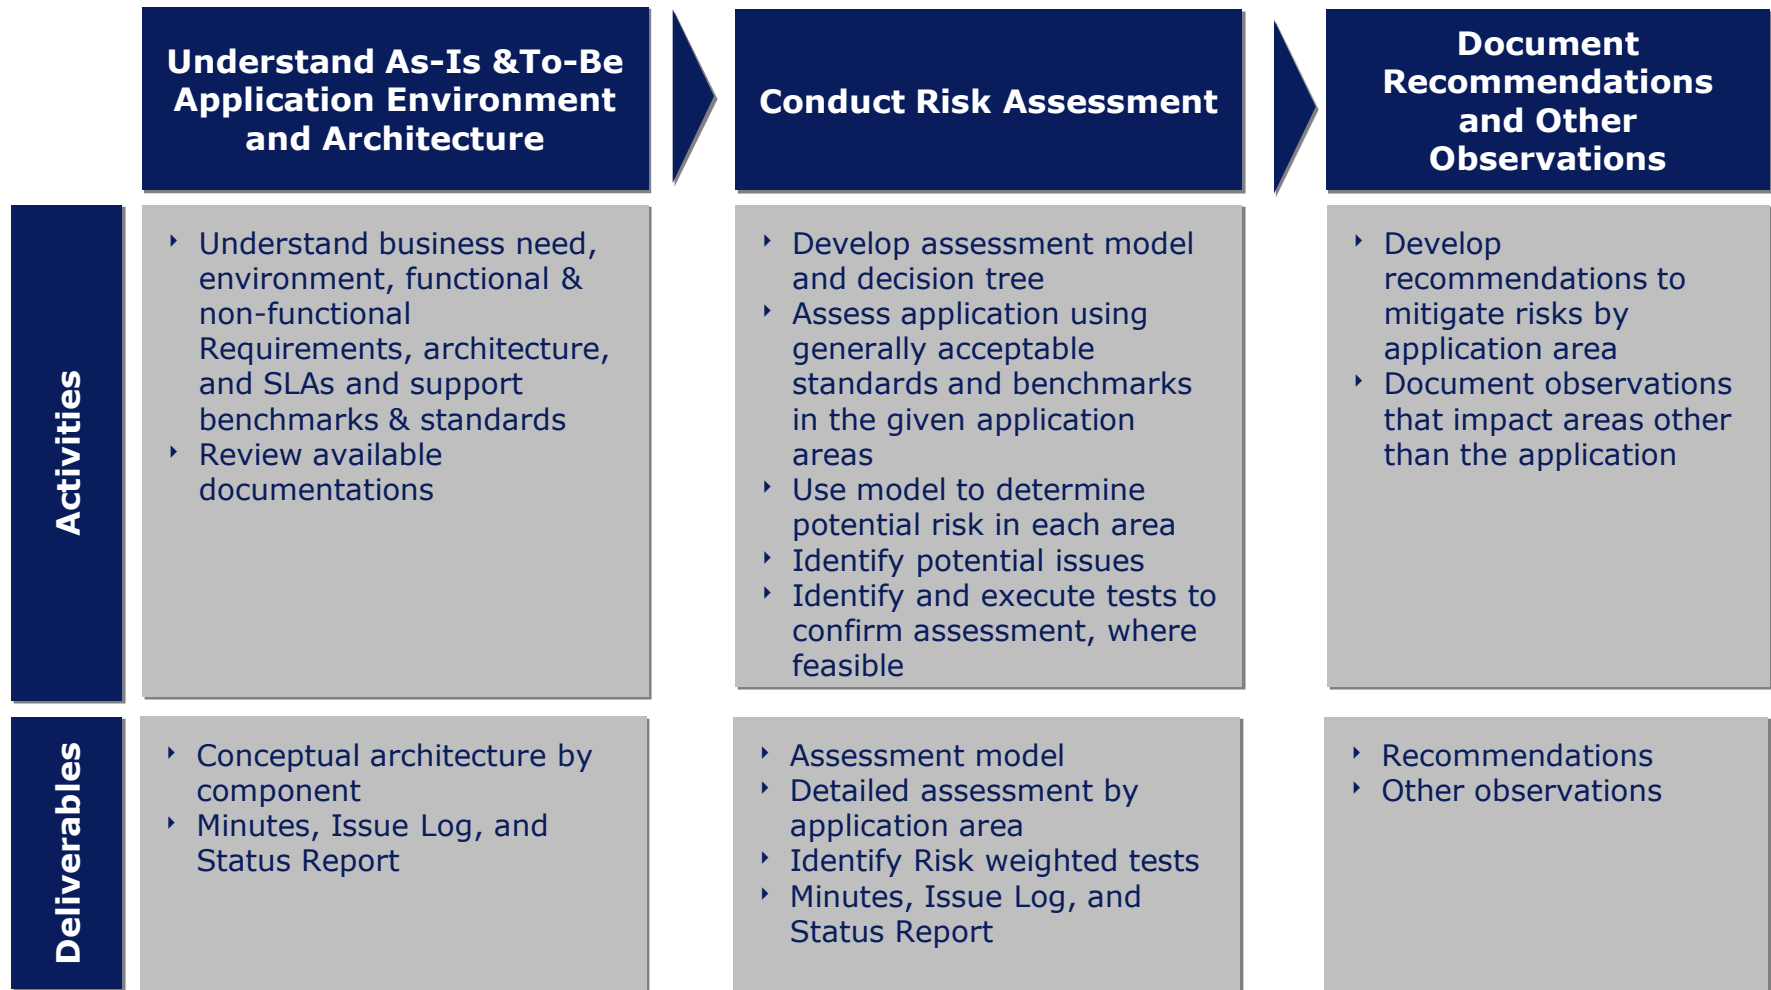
| | Understand As-Is &To-Be Application Environment and Architecture | Conduct Risk Assessment | Document Recommendations and Other Observations |
|---|---|---|---|
| Activities | ‣ Understand business need, environment, functional & non-functional Requirements, architecture, and SLAs and support benchmarks & standards<br>‣ Review available documentations | ‣ Develop assessment model and decision tree<br>‣ Assess application using generally acceptable standards and benchmarks in the given application areas<br>‣ Use model to determine potential risk in each area<br>‣ Identify potential issues<br>‣ Identify and execute tests to confirm assessment, where feasible | ‣ Develop recommendations to mitigate risks by application area<br>‣ Document observations that impact areas other than the application |
| Deliverables | ‣ Conceptual architecture by component<br>‣ Minutes, Issue Log, and Status Report | ‣ Assessment model<br>‣ Detailed assessment by application area<br>‣ Identify Risk weighted tests<br>‣ Minutes, Issue Log, and Status Report | ‣ Recommendations<br>‣ Other observations |